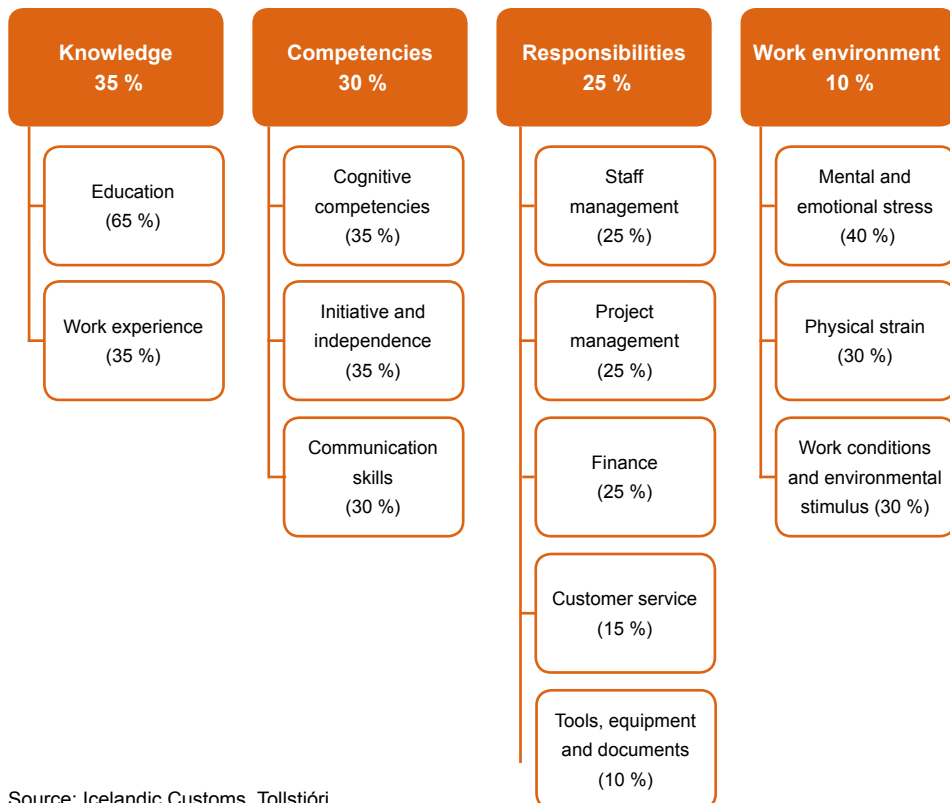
Knowledge
35 %

Education
(65 %)

Work experience
(35 %)

Competencies
30 %

Cognitive competencies
(35 %)

Initiative and independence
(35 %)

Communication skills
(30 %)

Responsibilities
25 %

Staff management
(25 %)

Project management
(25 %)

Finance
(25 %)

Customer service
(15 %)

Tools, equipment and documents
(10 %)

Work environment
10 %

Mental and emotional stress
(40 %)

Physical strain
(30 %)

Work conditions and environmental stimulus (30 %)

Source: Icelandic Customs, Tollstjóri